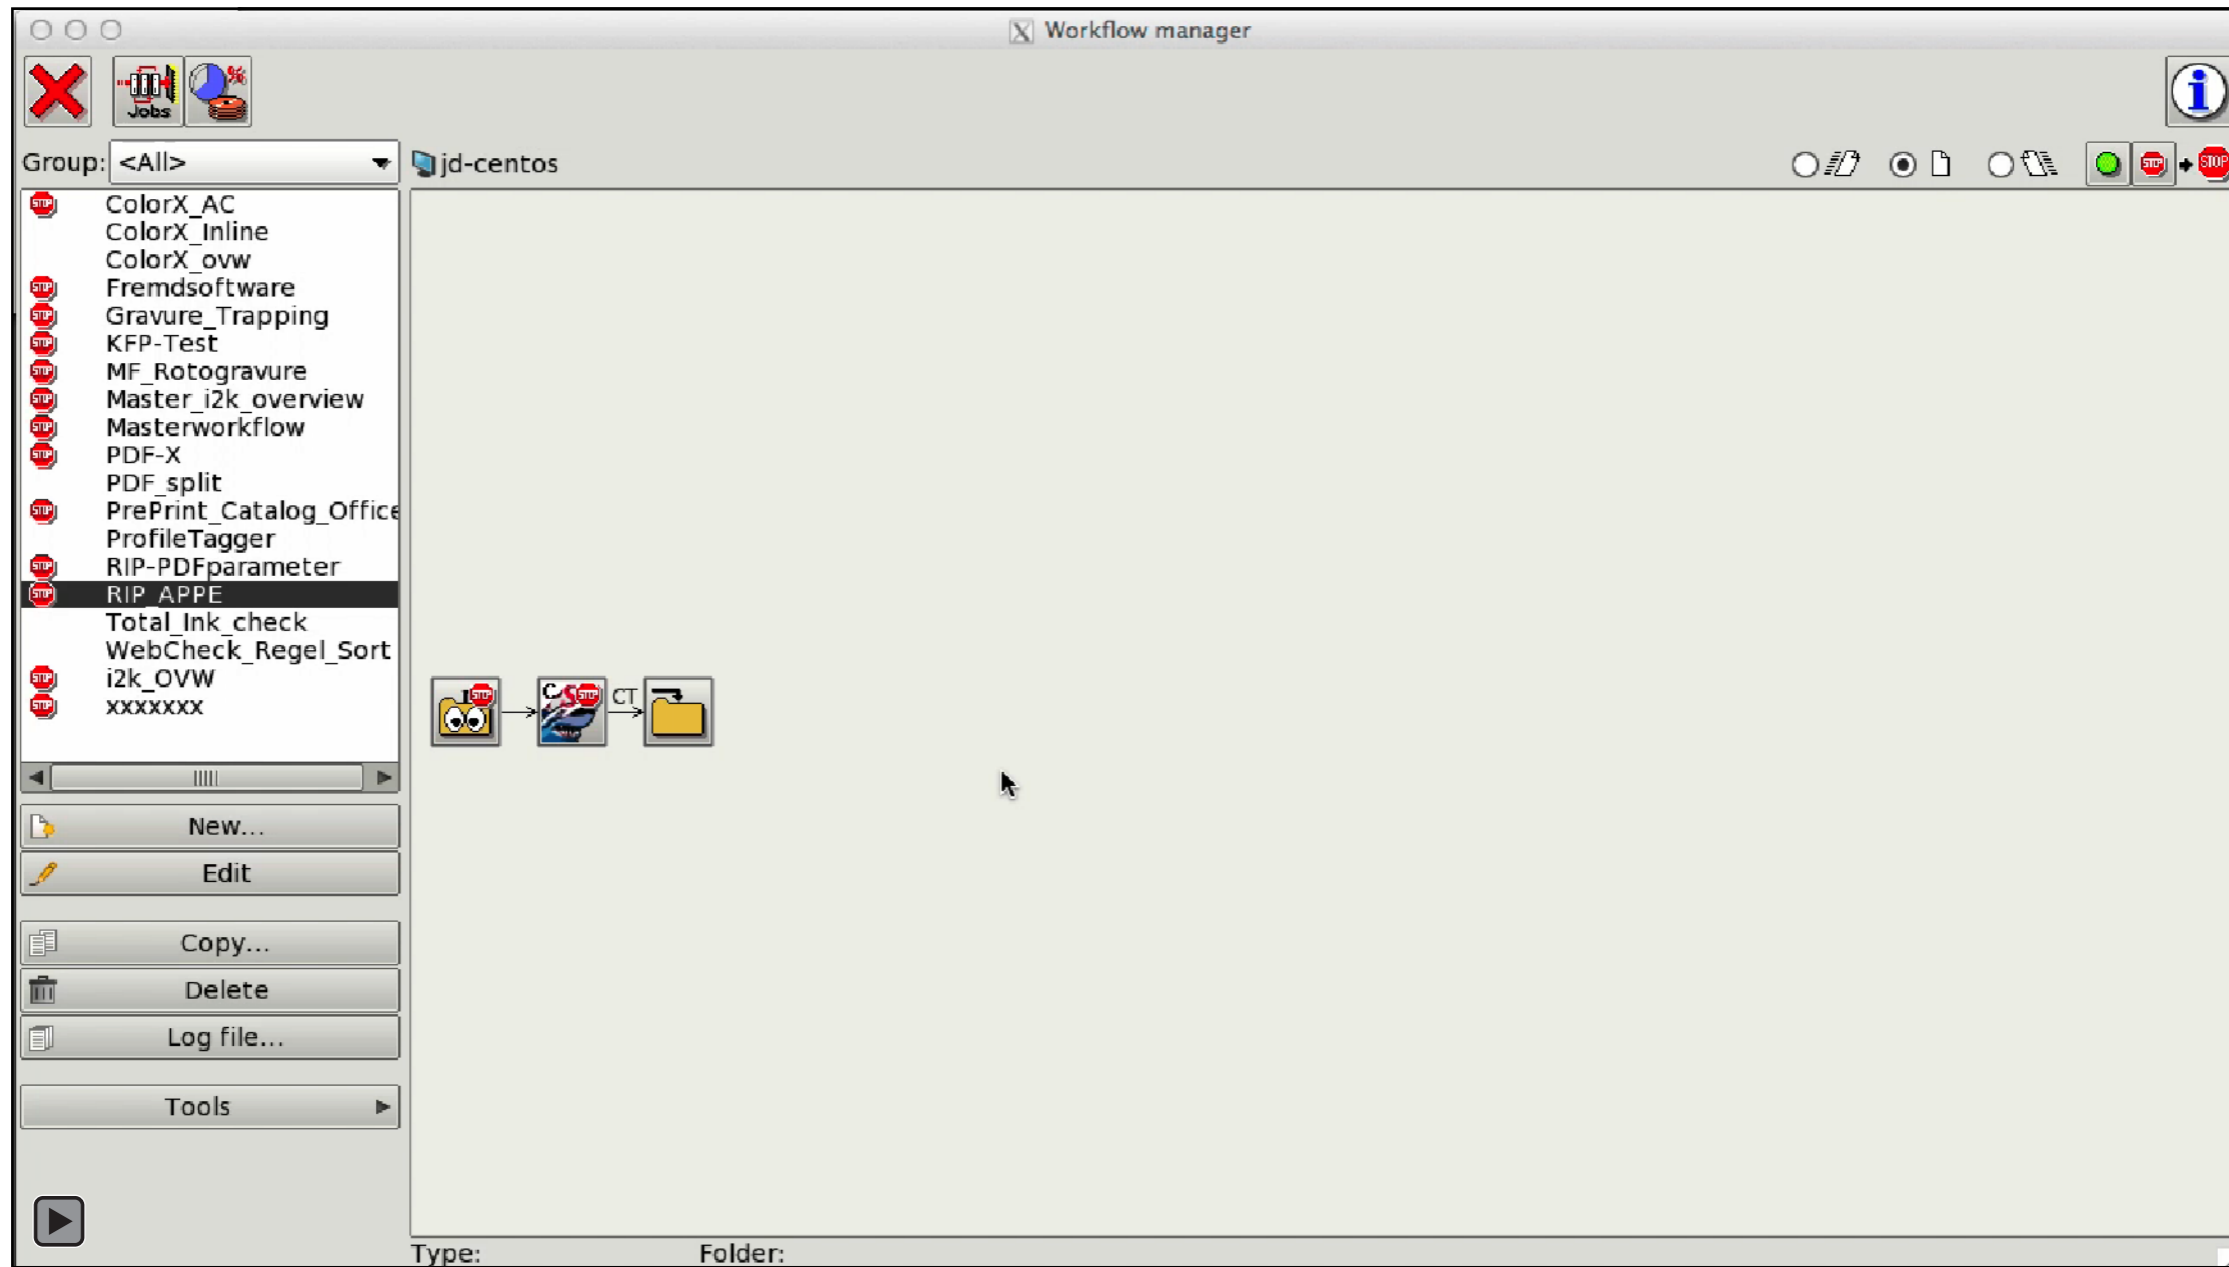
Workflow manager

Jobs

Group: <All>

jd-centos

ColorX_AC
ColorX_Inline
ColorX_ovw
Fremdsoftware
Gravure_Trapping
KFP-Test
MF_Rotogravure
Master_i2k_overview
Masterworkflow
PDF-X
PDF_split
PrePrint_Catalog_Office
ProfileTagger
RIP-PDFparameter
RIP_APPE
Total_Ink_check
WebCheck_Regel_Sort
i2k_OVW
xxxxxxx

CT

New...
Edit
Copy...
Delete
Log file...
Tools

Type:
Folder: